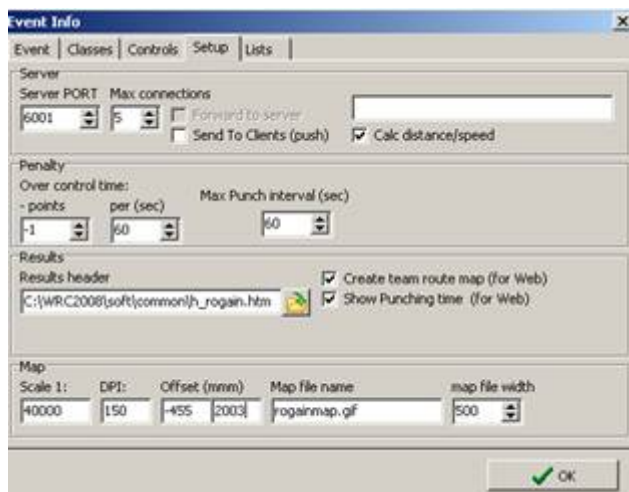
Event Info

Event | Classes | Controls | Setup | Lists

Server

Server PORT 6001

Max connections 5

Forward to server

Send To Clients (push)

Calc distance/speed

Penalty

Over control time:

- points -1

per (sec) 60

Max Punch interval (sec) 60

Results

Results header

C:\WRC2008\soft\common\h_rogain.htm

Create team route map (for Web)

Show Punching time (for Web)

Map

Scale 1: 40000

DPI: 150

Offset (mmm) -455 2003

Map file name rogainmap.gif

map file width 500

OK